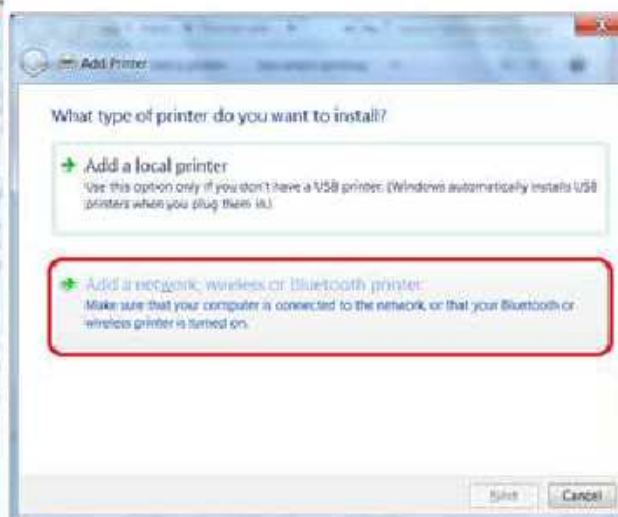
Add Printer

What type of printer do you want to install?

Add a local printer
Use this option only if you don't have a USB printer. (Windows automatically installs USB printers when you plug them in.)

Add a network, wireless or Bluetooth printer
Make sure that your computer is connected to the network, or that your Bluetooth or wireless printer is turned on.

Next Cancel